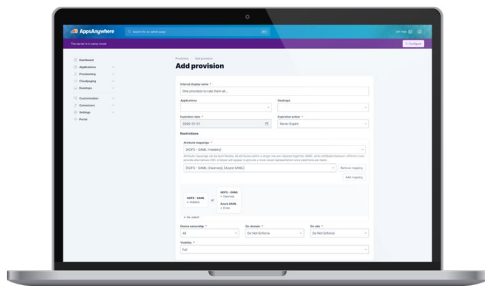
AppsAnywhere

Add provision

Internal display name *

Applications

Deliveries

Expiration date *

Expiration action *

Restrictions

Dashboard

Applications

Provisioning

Cloudpaging

Desktops

Customization

Connectors

Settings

Portal